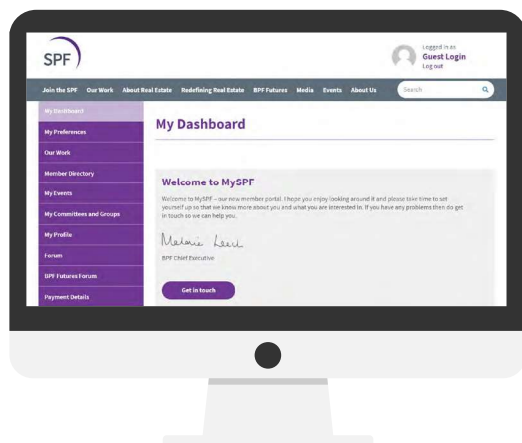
SPF

Logged in as
Guest Login
Log out

Join the SPF Our Work About Real Estate Redefining Real Estate BPF Futures Media Events About Us Search

My Dashboard
My Preferences
Our Work
Member Directory
My Events
My Committees and Groups
My Profile
Forum
BPF Futures Forum
Payment Details

My Dashboard

Welcome to MySPF

Welcome to MySPF – our new member portal. I hope you enjoy looking around it and please take time to set yourself up so that we know more about you and what you are interested in. If you have any problems then do get in touch so we can help you.

Melanie Leech

BPF Chief Executive

Get in touch